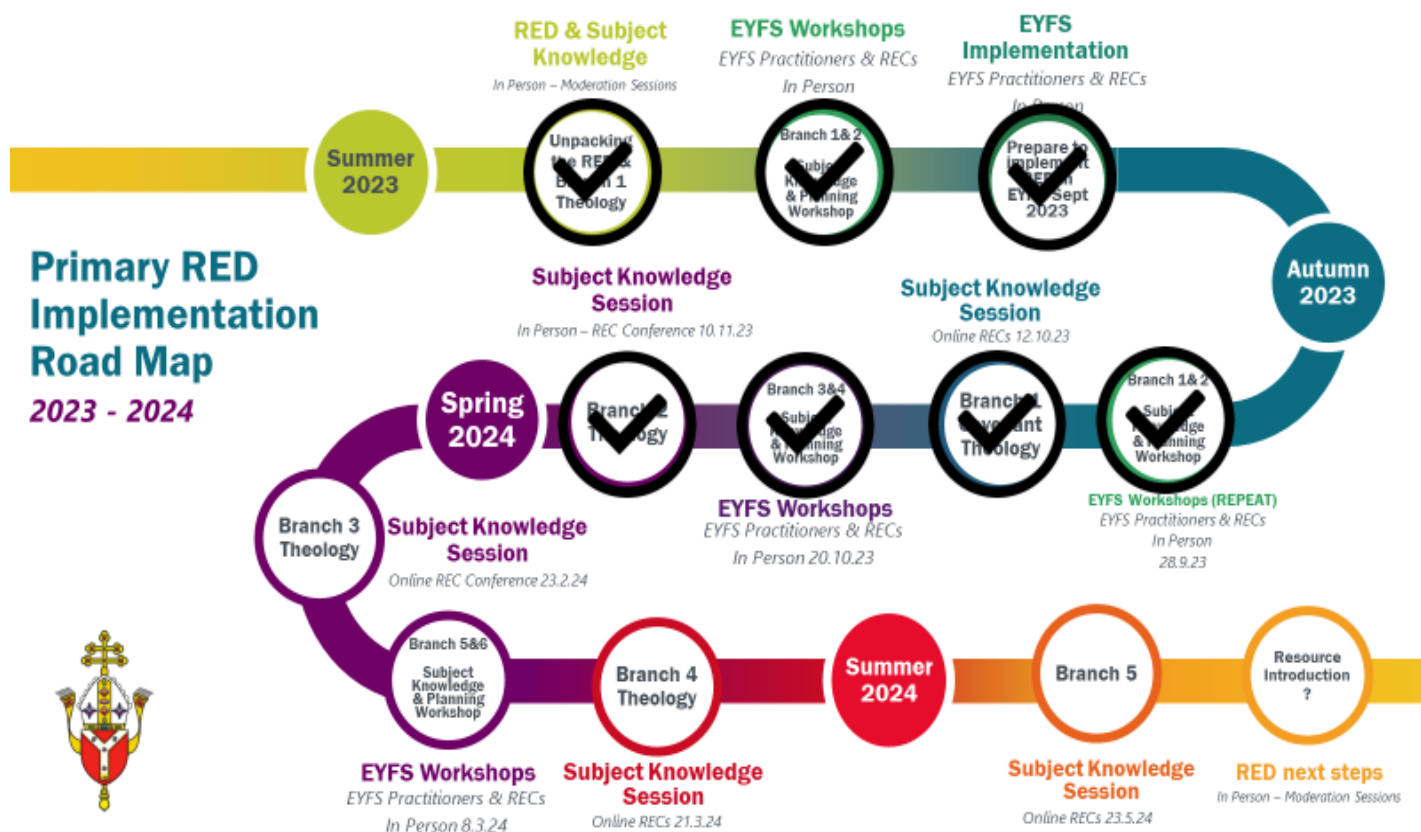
Primary RED Implementation Road Map

2023 - 2024

Summer 2023

RED & Subject Knowledge

In Person – Moderation Sessions

Unpacking the RED & Branch 1 Theology

EYFS Workshops

EYFS Practitioners & RECs

In Person

Branch 1& 2 Subject Knowledge & Planning Workshop

EYFS Implementation

EYFS Practitioners & RECs

In Person

Prepare to implement RED in EYFS Sept 2023

Autumn 2023

Subject Knowledge Session

Online RECs 12.10.23

Branch 1 Covenant Theology

Branch 1& 2 Subject Knowledge & Planning Workshop

EYFS Workshops (REPEAT)

EYFS Practitioners & RECs

In Person

28.9.23

Subject Knowledge Session

In Person – REC Conference 10.11.23

Branch 2 Theology

Branch 3&4 Subject Knowledge & Planning Workshop

EYFS Workshops

EYFS Practitioners & RECs

In Person 20.10.23

Spring 2024

Branch 3 Theology

Subject Knowledge Session

Online REC Conference 23.2.24

Branch 5&6 Subject Knowledge & Planning Workshop

EYFS Workshops

EYFS Practitioners & RECs

In Person 8.3.24

Branch 4 Theology

Subject Knowledge Session

Online RECs 21.3.24

Summer 2024

Branch 5

Subject Knowledge Session

Online RECs 23.5.24

Resource Introduction ?

RED next steps

In Person – Moderation Sessions